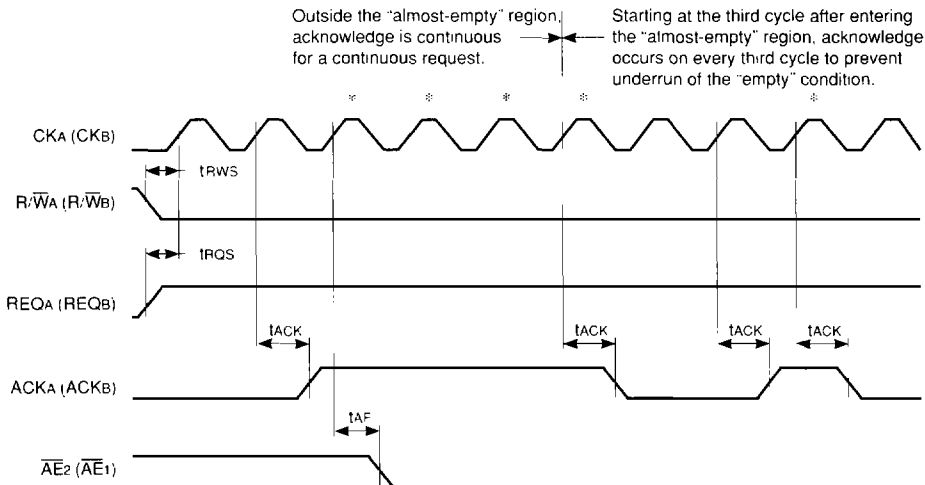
Outside the "almost-empty" region, acknowledge is continuous for a continuous request.

Starting at the third cycle after entering the "almost-empty" region, acknowledge occurs on every third cycle to prevent underrun of the "empty" condition.

*
*
*
*
*

CKA (CKB)

tRWS

$R/\overline{W}A$ ($R/\overline{W}B$)

tRQS

REQA (REQB)

tACK

tACK

tACK

tACK

ACKA (ACKB)

tAF

$\overline{AE}2$ ($\overline{AE}1$)